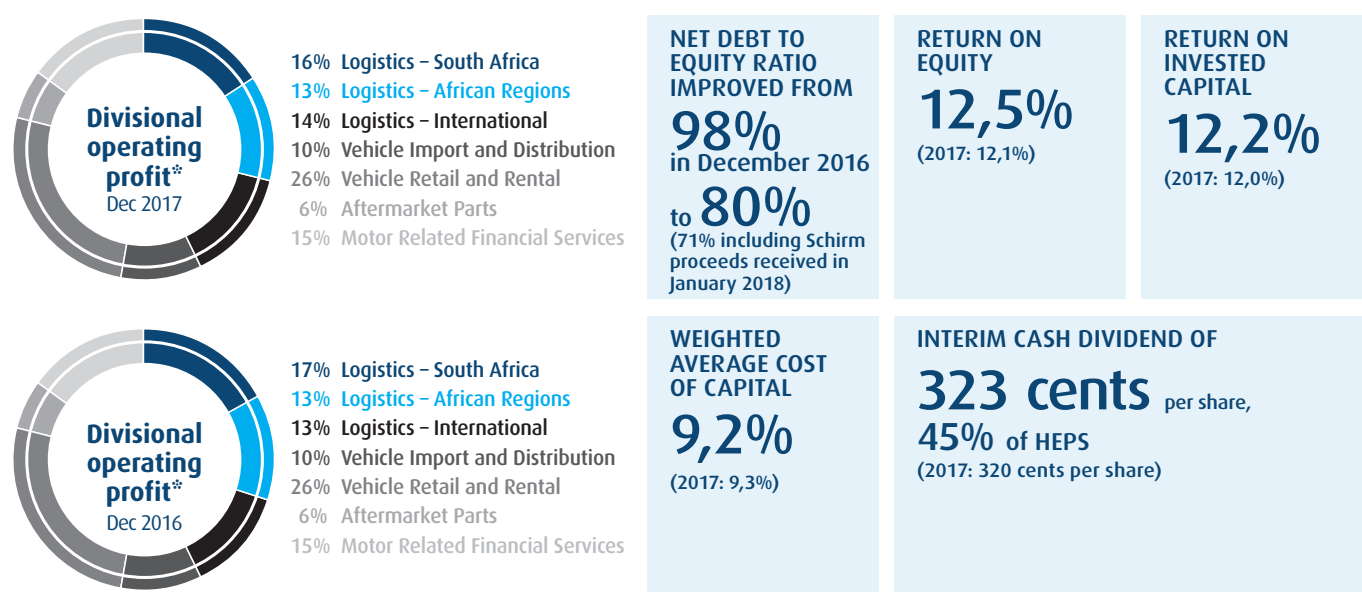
Divisional operating profit*
Dec 2017

16% Logistics – South Africa
13% Logistics – African Regions
14% Logistics – International
10% Vehicle Import and Distribution
26% Vehicle Retail and Rental
6% Aftermarket Parts
15% Motor Related Financial Services

NET DEBT TO EQUITY RATIO IMPROVED FROM
98%
in December 2016
to 80%
(71% including Schirm proceeds received in January 2018)

RETURN ON EQUITY
12,5%
(2017: 12,1%)

RETURN ON INVESTED CAPITAL
12,2%
(2017: 12,0%)

Divisional operating profit*
Dec 2016

17% Logistics – South Africa
13% Logistics – African Regions
13% Logistics – International
10% Vehicle Import and Distribution
26% Vehicle Retail and Rental
6% Aftermarket Parts
15% Motor Related Financial Services

WEIGHTED AVERAGE COST OF CAPITAL
9,2%
(2017: 9,3%)

INTERIM CASH DIVIDEND OF
323 cents per share,
45% of HEPS
(2017: 320 cents per share)